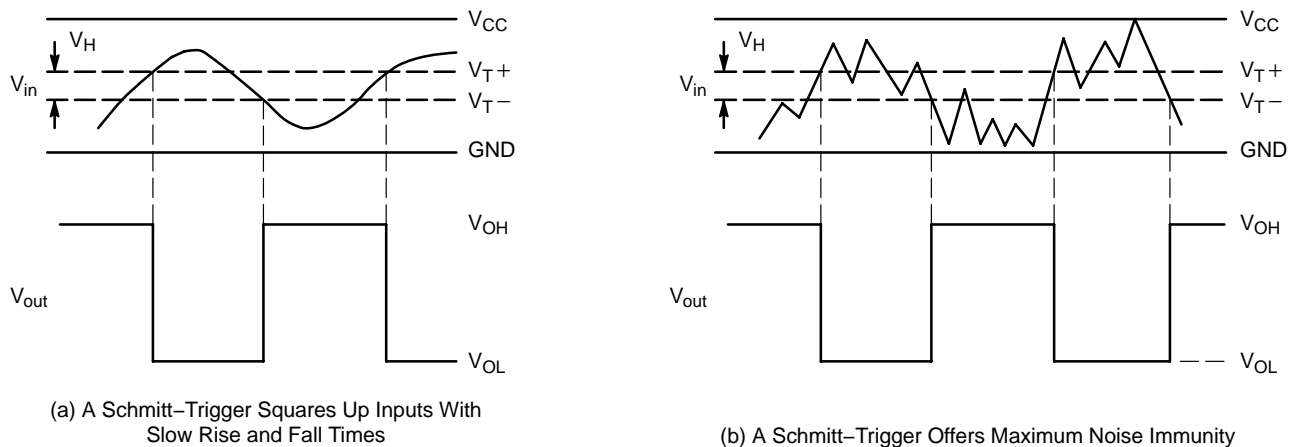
$V_{CC}$
$V_H$
$V_{in}$
$V_T+$
$V_T-$
GND
$V_{OH}$
$V_{out}$
$V_{OL}$

(a) A Schmitt−Trigger Squares Up Inputs With Slow Rise and Fall Times

$V_{CC}$
$V_H$
$V_{in}$
$V_T+$
$V_T-$
GND
$V_{OH}$
$V_{out}$
$V_{OL}$

(b) A Schmitt−Trigger Offers Maximum Noise Immunity